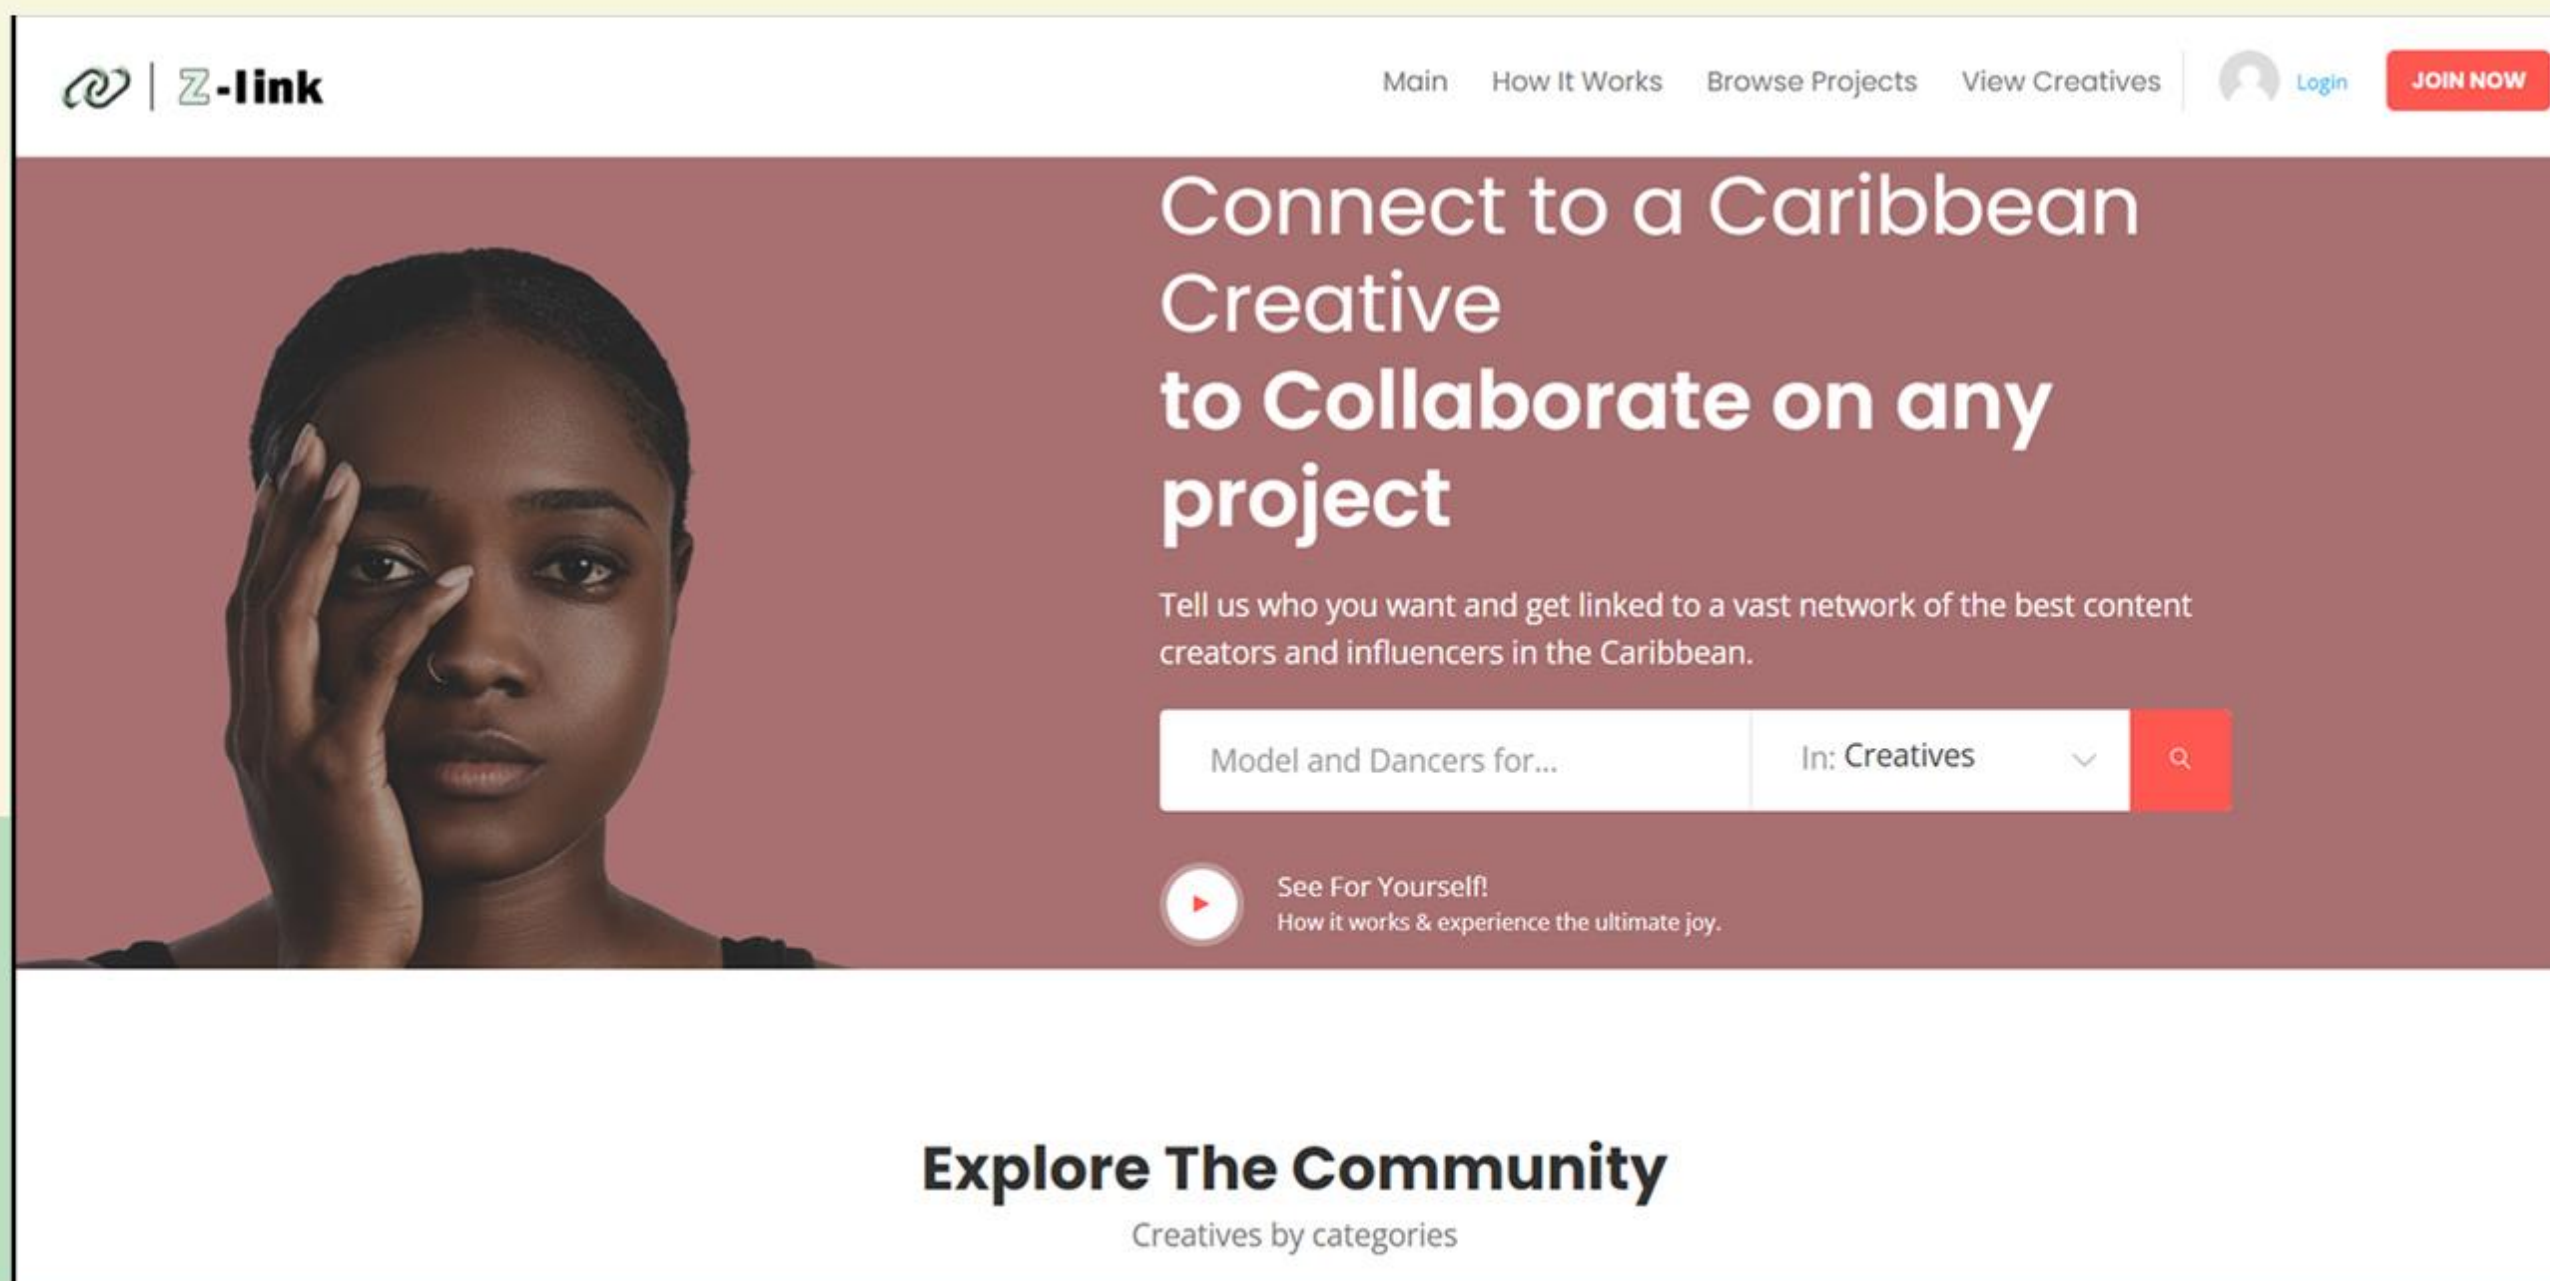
Z-link

Main How It Works Browse Projects View Creatives Login JOIN NOW

Connect to a Caribbean Creative
to Collaborate on any project

Tell us who you want and get linked to a vast network of the best content creators and influencers in the Caribbean.

Model and Dancers for...

In: Creatives

See For Yourself!
How it works & experience the ultimate joy.

Explore The Community
Creatives by categories